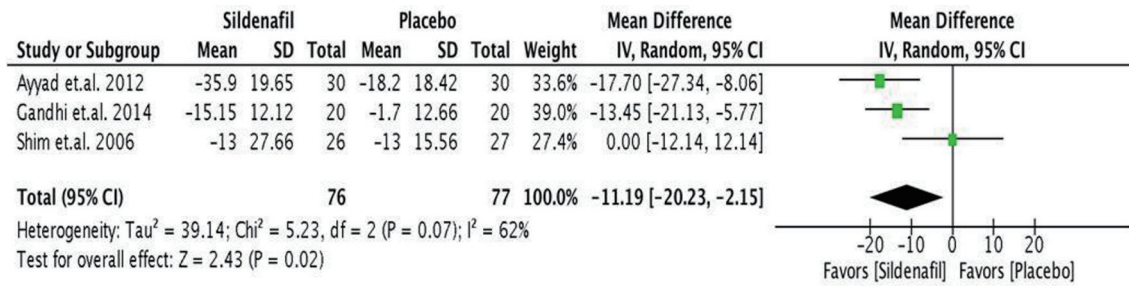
| Study or Subgroup | Sildenafil Mean | Sildenafil SD | Sildenafil Total | Placebo Mean | Placebo SD | Placebo Total | Weight | Mean Difference IV, Random, 95% CI |
|---|---|---|---|---|---|---|---|---|
| Ayyad et.al. 2012 | -35.9 | 19.65 | 30 | -18.2 | 18.42 | 30 | 33.6% | -17.70 [-27.34, -8.06] |
| Gandhi et.al. 2014 | -15.15 | 12.12 | 20 | -1.7 | 12.66 | 20 | 39.0% | -13.45 [-21.13, -5.77] |
| Shim et.al. 2006 | -13 | 27.66 | 26 | -13 | 15.56 | 27 | 27.4% | 0.00 [-12.14, 12.14] |
| **Total (95% CI)** | | | **76** | | | **77** | **100.0%** | **-11.19 [-20.23, -2.15]** |

Heterogeneity: Tau$^2$ = 39.14; Chi$^2$ = 5.23, df = 2 (P = 0.07); I$^2$ = 62%
Test for overall effect: Z = 2.43 (P = 0.02)

Mean Difference
IV, Random, 95% CI

-20 -10 0 10 20
Favors [Sildenafil] Favors [Placebo]